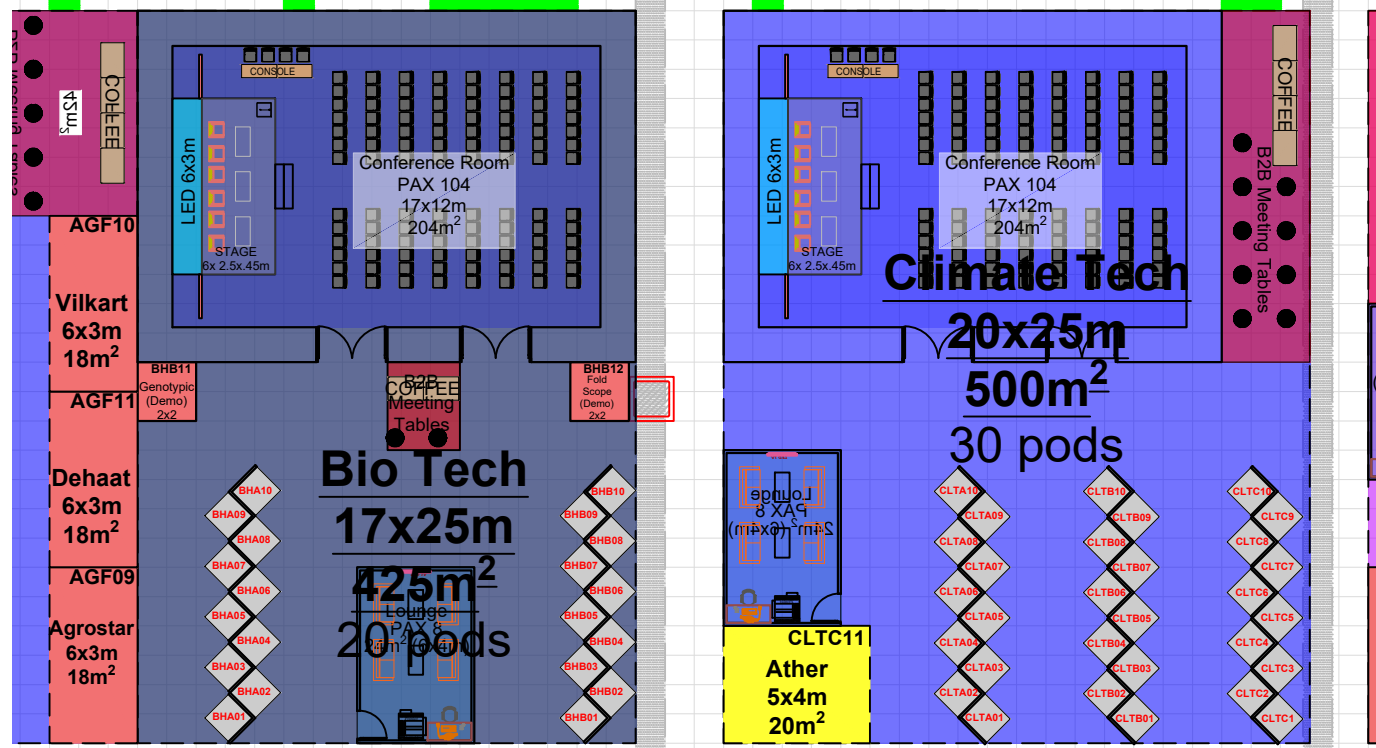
B2B Meeting Tables

COFFEE

42m$^2$

CONSOLE

LED 6x3m

STAGE
6x 2.5x.45m

Conference Room
PAX 104
17x12m
204m$^2$

AGF10

Vilkart
6x3m
18m$^2$

AGF11

Dehaat
6x3m
18m$^2$

AGF09

Agrostar
6x3m
18m$^2$

BHB11
Genotypic (Demo)
2x2

B2B
COFFEE
Meeting
Tables

BHB12
Fold Scope (Demo)
2x2

Bio Tech
17x25m
425m$^2$
20 pods

Lounge
PAX 8
24m$^2$ (6x4m)

BHA10
BHA09
BHA08
BHA07
BHA06
BHA05
BHA04
BHA03
BHA02
BHA01

BHB10
BHB09
BHB08
BHB07
BHB06
BHB05
BHB04
BHB03
BHB02
BHB01

CONSOLE

LED 6x3m

STAGE
6x 2.5x.45m

Conference Room
PAX 104
17x12m
204m$^2$

COFFEE

B2B Meeting Tables

Climate Tech
20x25m
500m$^2$
30 pods

Lounge
PAX 8
24m$^2$ (6x4m)

CLTC11
Ather
5x4m
20m$^2$

CLTA10
CLTA09
CLTA08
CLTA07
CLTA06
CLTA05
CLTA04
CLTA03
CLTA02
CLTA01

CLTB10
CLTB09
CLTB08
CLTB07
CLTB06
CLTB05
CLTB04
CLTB03
CLTB02
CLTB01

CLTC10
CLTC9
CLTC8
CLTC7
CLTC6
CLTC5
CLTC4
CLTC3
CLTC2
CLTC1